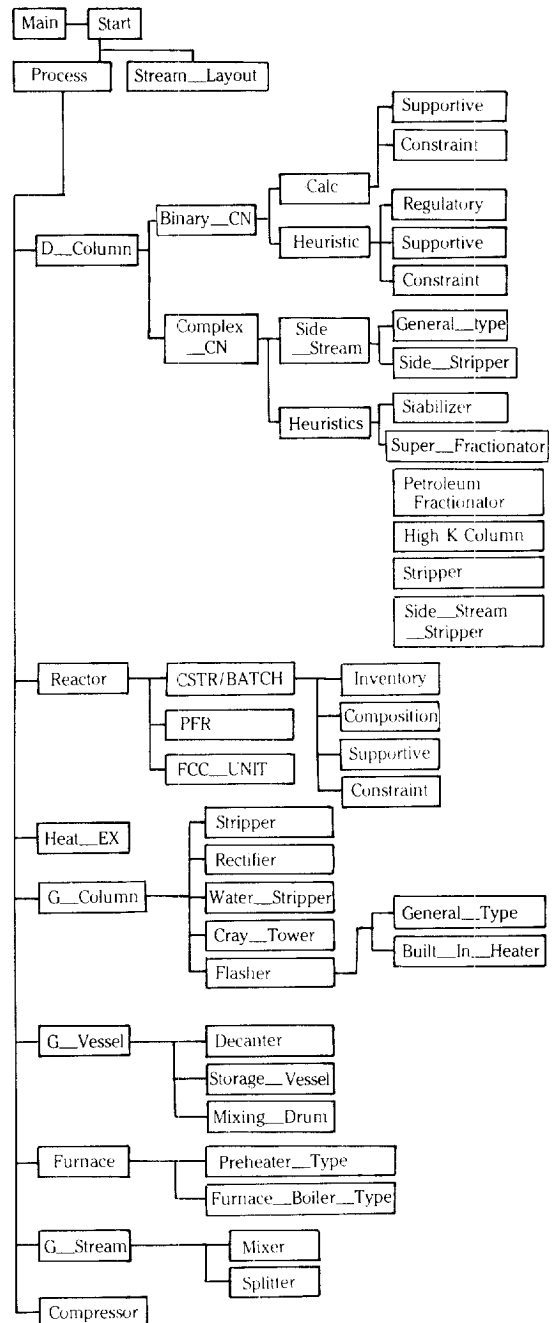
Main
Start
Process
Stream__Layout
D__Column
Binary__CN
Calc
Supportive
Constraint
Heuristic
Regulatory
Supportive
Constraint
Complex __CN
Side __Stream
General__type
Side__Stripper
Heuristics
Stabilizer
Super__Fractionator
Petroleum Fractionator
High K Column
Stripper
Side__Stream __Stripper
Reactor
CSTR/BATCH
Inventory
Composition
Supportive
Constraint
PFR
FCC__UNIT
Heat__EX
G__Column
Stripper
Rectifier
Water__Stripper
Cray__Tower
Flasher
General__Type
Built__In__Heater
G__Vessel
Decanter
Storage__Vessel
Mixing__Drum
Furnace
Preheater__Type
Furnace__Boiler__Type
G__Stream
Mixer
Splitter
Compressor